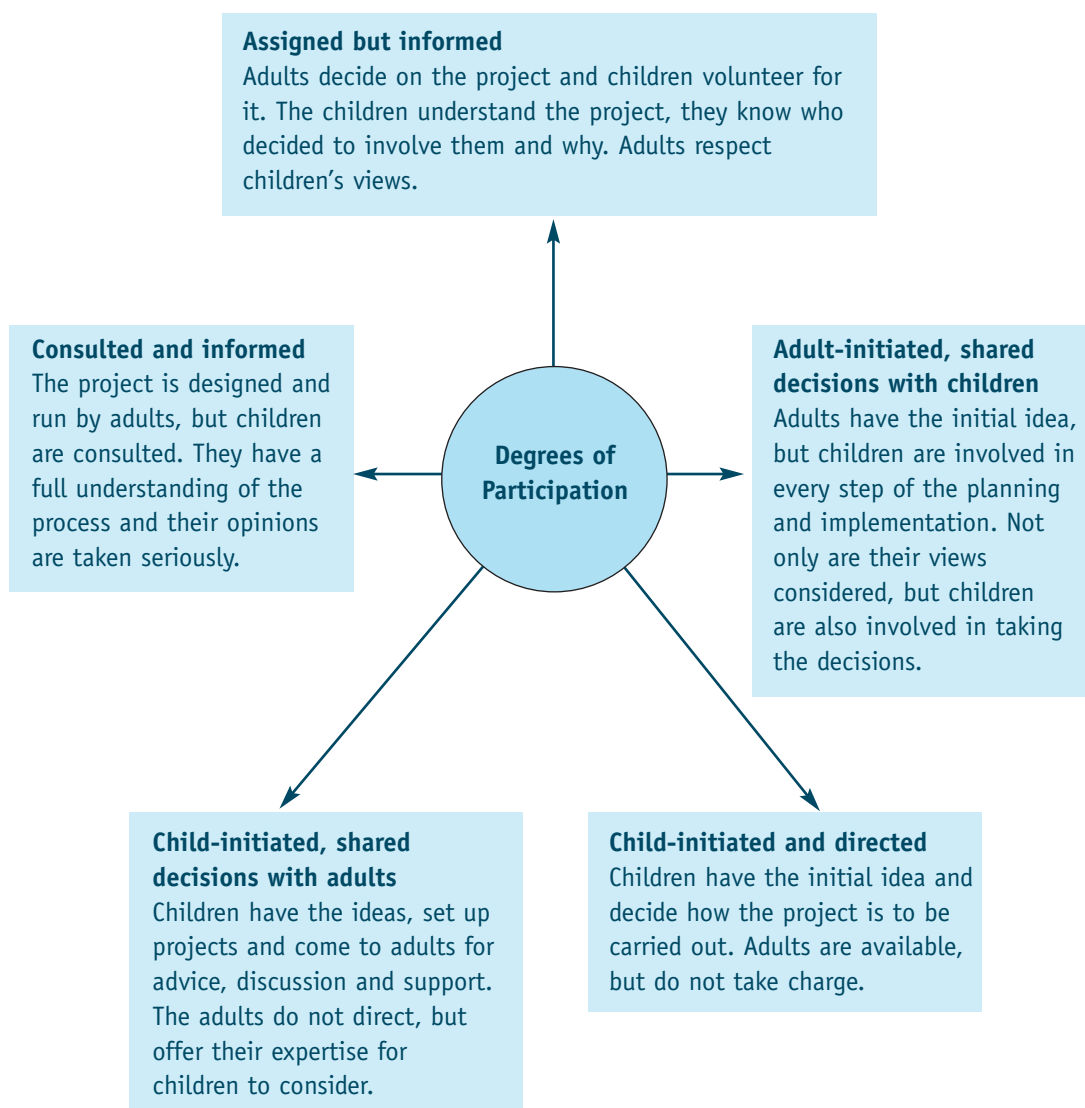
**Assigned but informed**
Adults decide on the project and children volunteer for it. The children understand the project, they know who decided to involve them and why. Adults respect children’s views.

**Consulted and informed**
The project is designed and run by adults, but children are consulted. They have a full understanding of the process and their opinions are taken seriously.

**Degrees of Participation**

**Adult-initiated, shared decisions with children**
Adults have the initial idea, but children are involved in every step of the planning and implementation. Not only are their views considered, but children are also involved in taking the decisions.

**Child-initiated, shared decisions with adults**
Children have the ideas, set up projects and come to adults for advice, discussion and support. The adults do not direct, but offer their expertise for children to consider.

**Child-initiated and directed**
Children have the initial idea and decide how the project is to be carried out. Adults are available, but do not take charge.